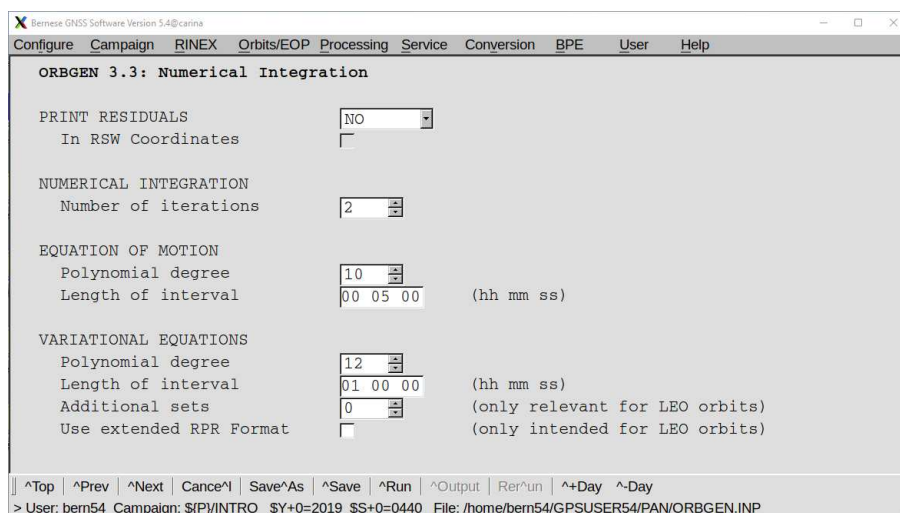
Bernese GNSS Software Version 5.4@carina

Configure Campaign RINEX Orbits/EOP Processing Service Conversion BPE User Help

ORBGEN 3.3: Numerical Integration

PRINT RESIDUALS NO
In RSW Coordinates

NUMERICAL INTEGRATION
Number of iterations 2

EQUATION OF MOTION
Polynomial degree 10
Length of interval 00 05 00 (hh mm ss)

VARIATIONAL EQUATIONS
Polynomial degree 12
Length of interval 01 00 00 (hh mm ss)
Additional sets 0 (only relevant for LEO orbits)
Use extended RPR Format (only intended for LEO orbits)

^Top | ^Prev | ^Next | Cance^l | Save^As | ^Save | ^Run | ^Output | Rer^un | ^+Day ^-Day

> User: bern54 Campaign: ${P}/INTRO $Y+0=2019 $S+0=0440 File: /home/bern54/GPSUSER54/PAN/ORBGEN.INP